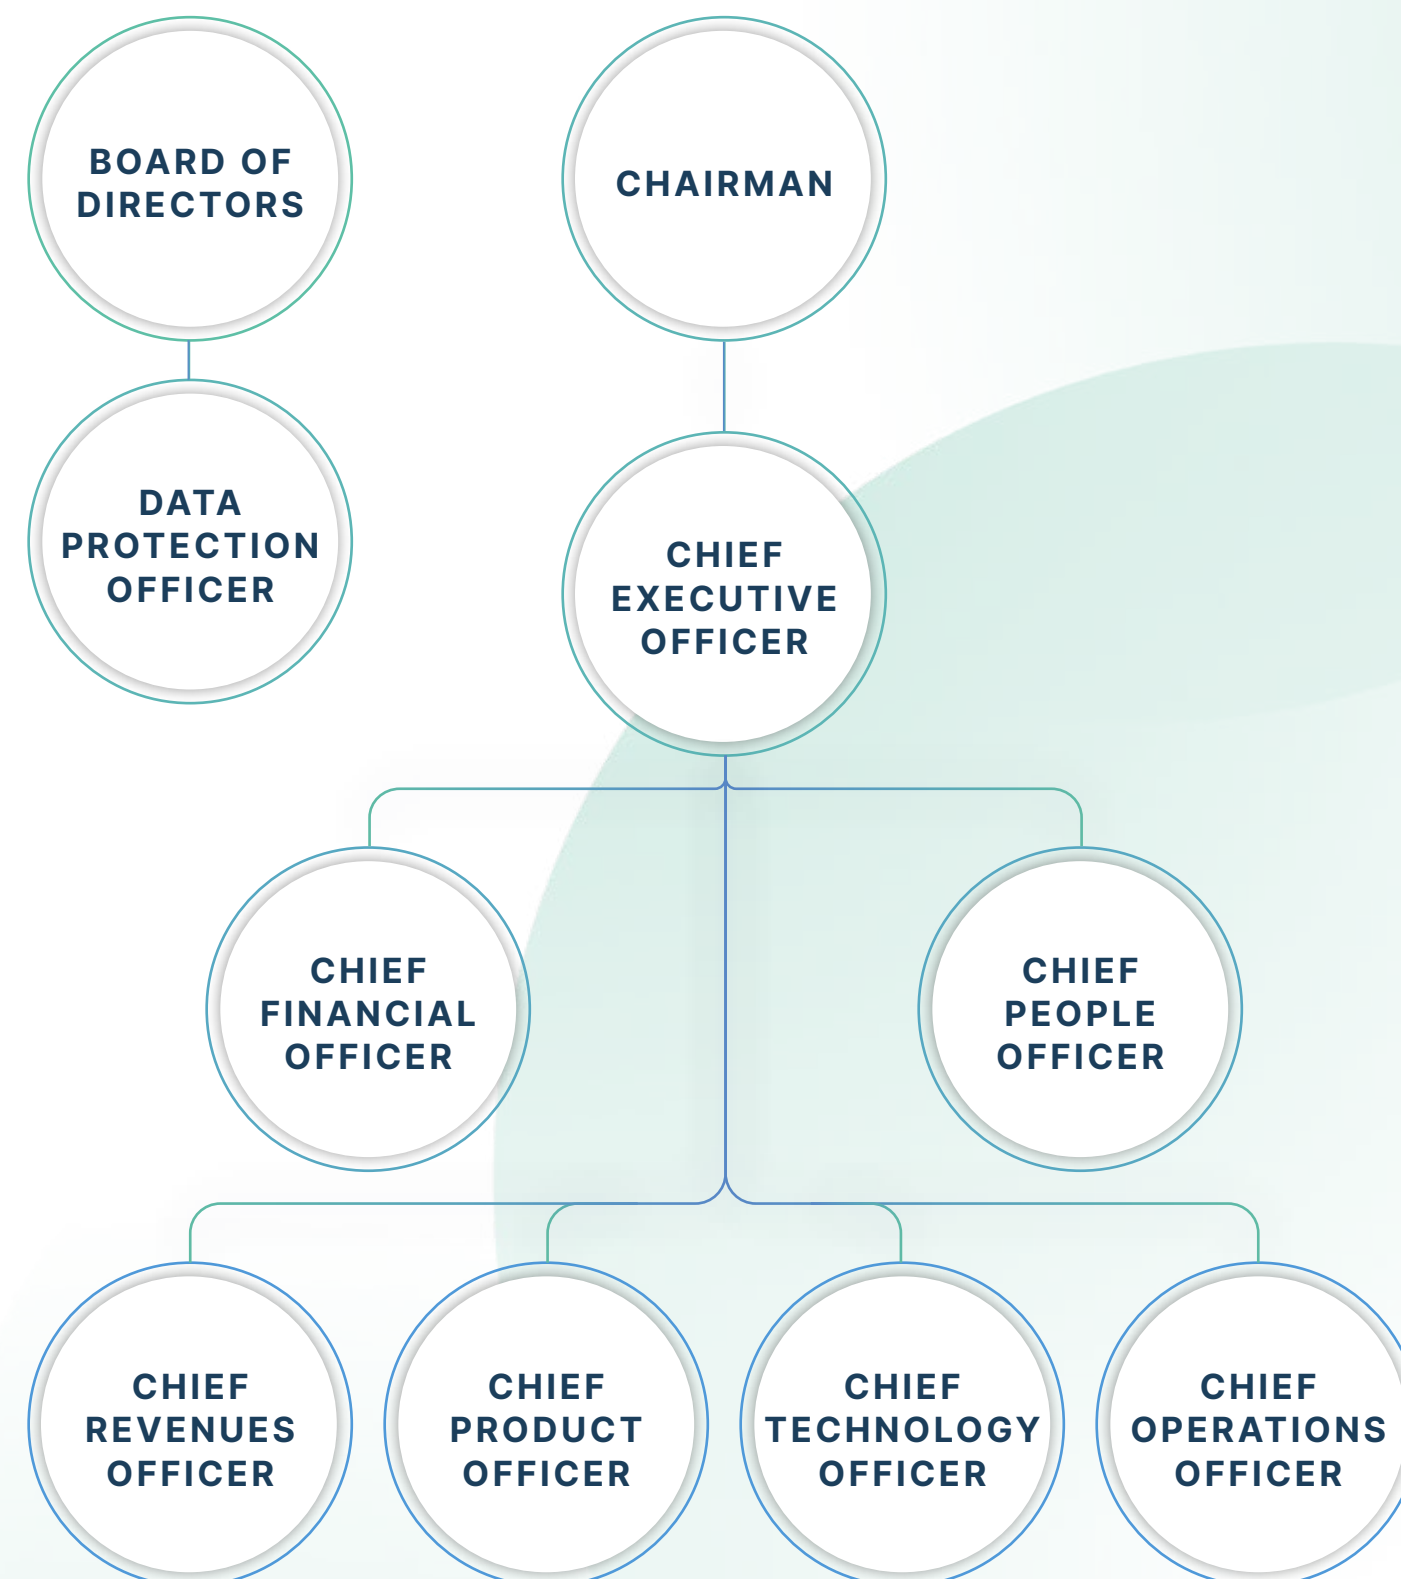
BOARD OF DIRECTORS

CHAIRMAN

DATA PROTECTION OFFICER

CHIEF EXECUTIVE OFFICER

CHIEF FINANCIAL OFFICER

CHIEF PEOPLE OFFICER

CHIEF REVENUES OFFICER

CHIEF PRODUCT OFFICER

CHIEF TECHNOLOGY OFFICER

CHIEF OPERATIONS OFFICER